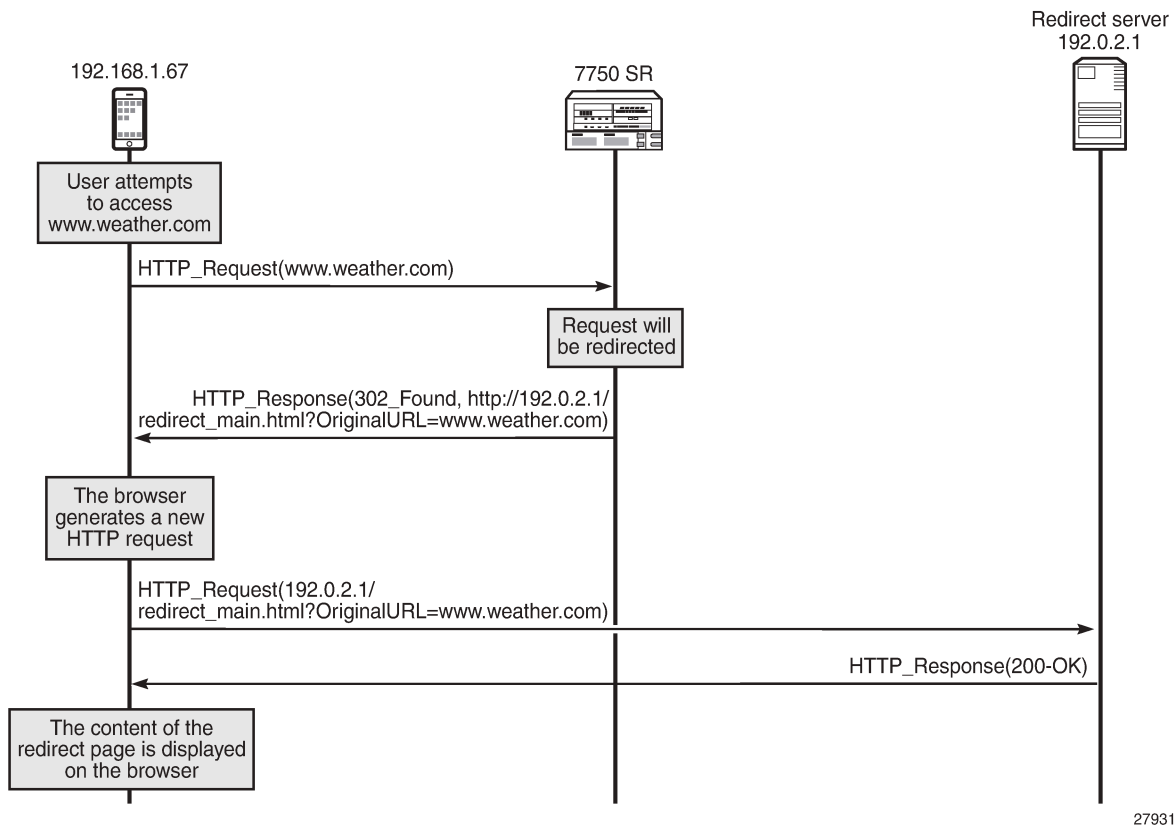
Redirect server
192.0.2.1

192.168.1.67

7750 SR

User attempts to access www.weather.com

HTTP_Request(www.weather.com)

Request will be redirected

HTTP_Response(302_Found, http://192.0.2.1/
redirect_main.html?OriginalURL=www.weather.com)

The browser generates a new HTTP request

HTTP_Request(192.0.2.1/
redirect_main.html?OriginalURL=www.weather.com)

HTTP_Response(200-OK)

The content of the redirect page is displayed on the browser

27931